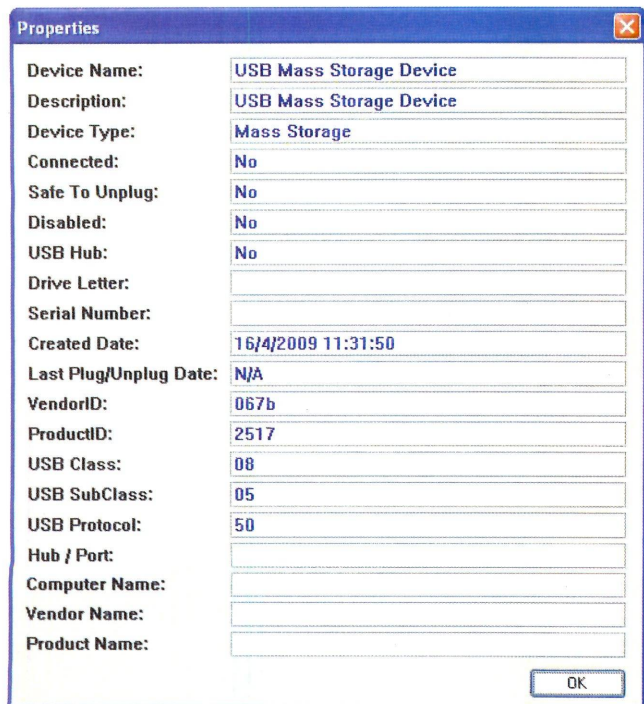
Properties

| | |
|---|---|
| Device Name: | USB Mass Storage Device |
| Description: | USB Mass Storage Device |
| Device Type: | Mass Storage |
| Connected: | No |
| Safe To Unplug: | No |
| Disabled: | No |
| USB Hub: | No |
| Drive Letter: | |
| Serial Number: | |
| Created Date: | 16/4/2009 11:31:50 |
| Last Plug/Unplug Date: | N/A |
| VendorID: | 067b |
| ProductID: | 2517 |
| USB Class: | 08 |
| USB SubClass: | 05 |
| USB Protocol: | 50 |
| Hub / Port: | |
| Computer Name: | |
| Vendor Name: | |
| Product Name: | |

OK